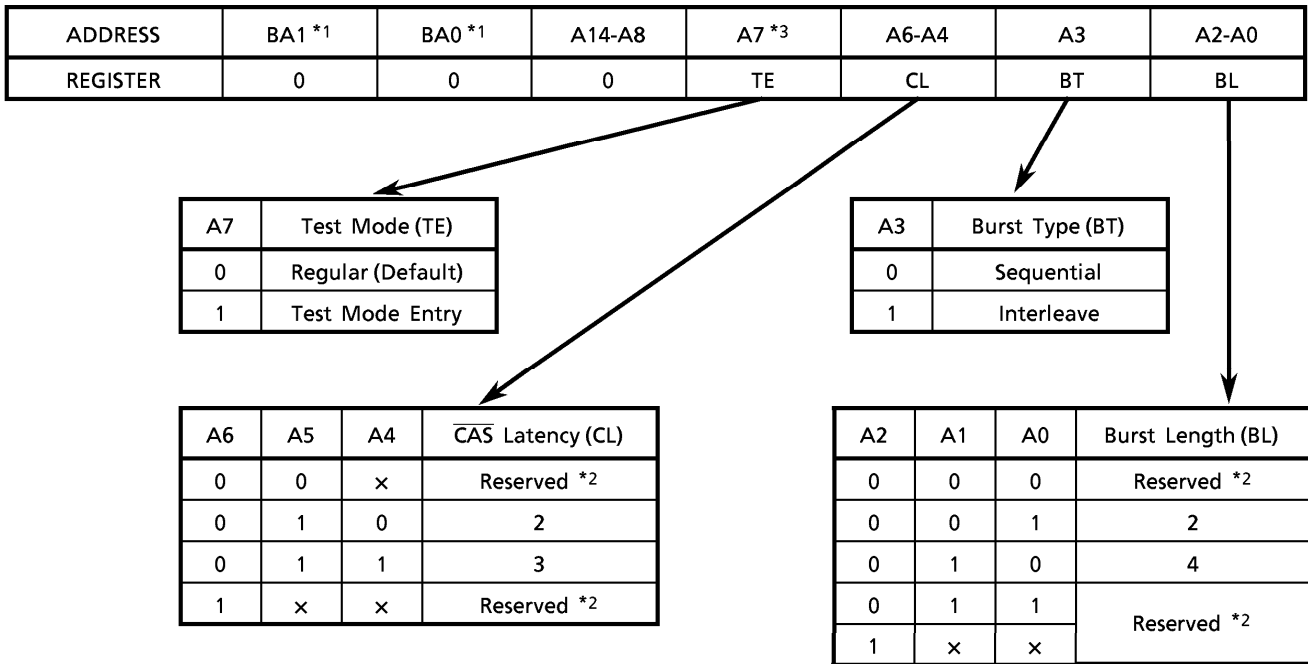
| ADDRESS | BA1 *1 | BA0 *1 | A14-A8 | A7 *3 | A6-A4 | A3 | A2-A0 |
|---|---|---|---|---|---|---|---|
| REGISTER | 0 | 0 | 0 | TE | CL | BT | BL |

| A7 | Test Mode (TE) |
|---|---|
| 0 | Regular (Default) |
| 1 | Test Mode Entry |

| A3 | Burst Type (BT) |
|---|---|
| 0 | Sequential |
| 1 | Interleave |

| A6 | A5 | A4 | $\overline{CAS}$ Latency (CL) |
|---|---|---|---|
| 0 | 0 | × | Reserved *2 |
| 0 | 1 | 0 | 2 |
| 0 | 1 | 1 | 3 |
| 1 | × | × | Reserved *2 |

| A2 | A1 | A0 | Burst Length (BL) |
|---|---|---|---|
| 0 | 0 | 0 | Reserved *2 |
| 0 | 0 | 1 | 2 |
| 0 | 1 | 0 | 4 |
| 0 | 1 | 1 | Reserved *2 |
| 1 | × | × | |